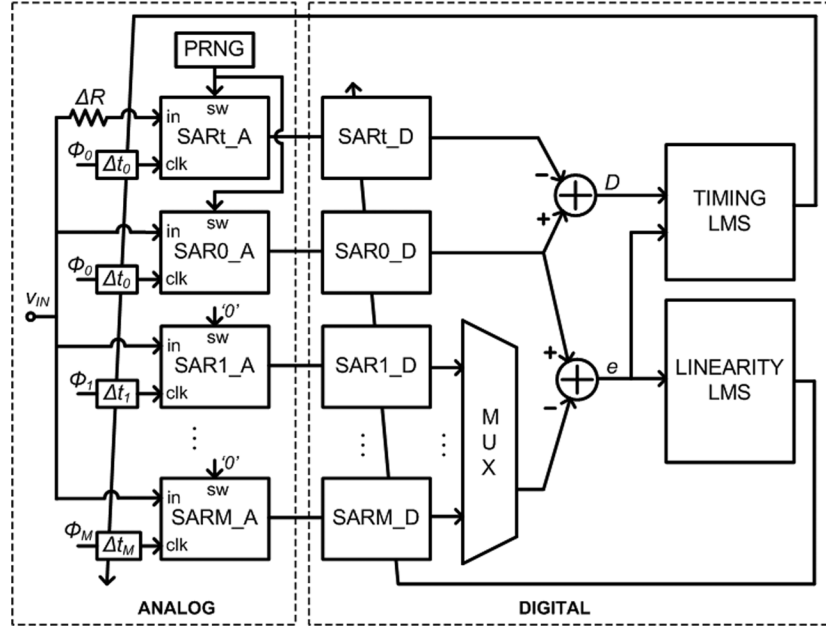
PRNG

$\Delta R$

in sw SARt_A clk

$\Phi_0$ $\Delta t_0$

SARt_D

in sw SAR0_A clk

$\Phi_0$ $\Delta t_0$

SAR0_D

$v_{IN}$

'0'

in sw SAR1_A clk

$\Phi_1$ $\Delta t_1$

SAR1_D

'0'

in sw SARM_A clk

$\Phi_M$ $\Delta t_M$

SARM_D

M U X

−
+
D

TIMING LMS

+
−
e

LINEARITY LMS

ANALOG

DIGITAL